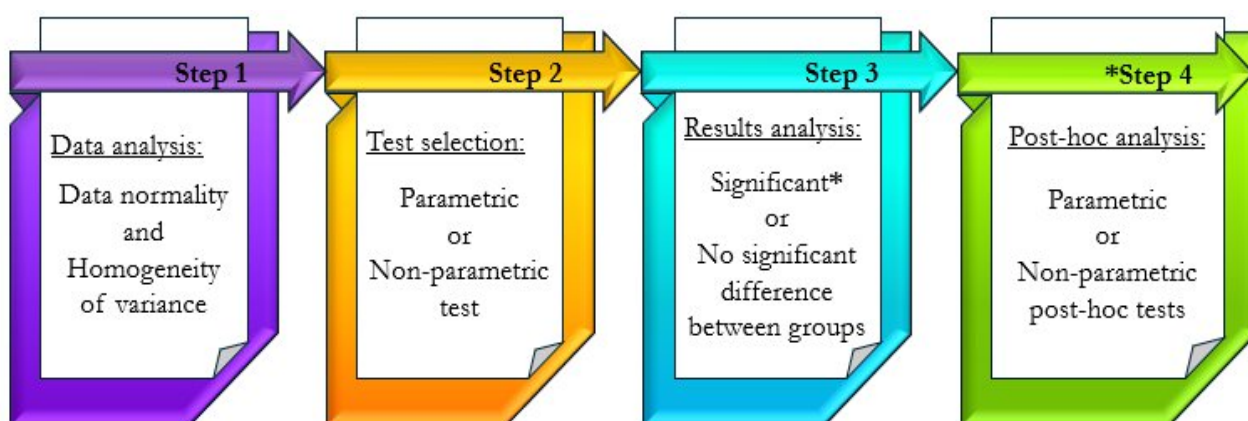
Step 1

Data analysis:

Data normality and Homogeneity of variance

Step 2

Test selection:

Parametric or Non-parametric test

Step 3

Results analysis:

Significant* or No significant difference between groups

*Step 4

Post-hoc analysis:

Parametric or Non-parametric post-hoc tests